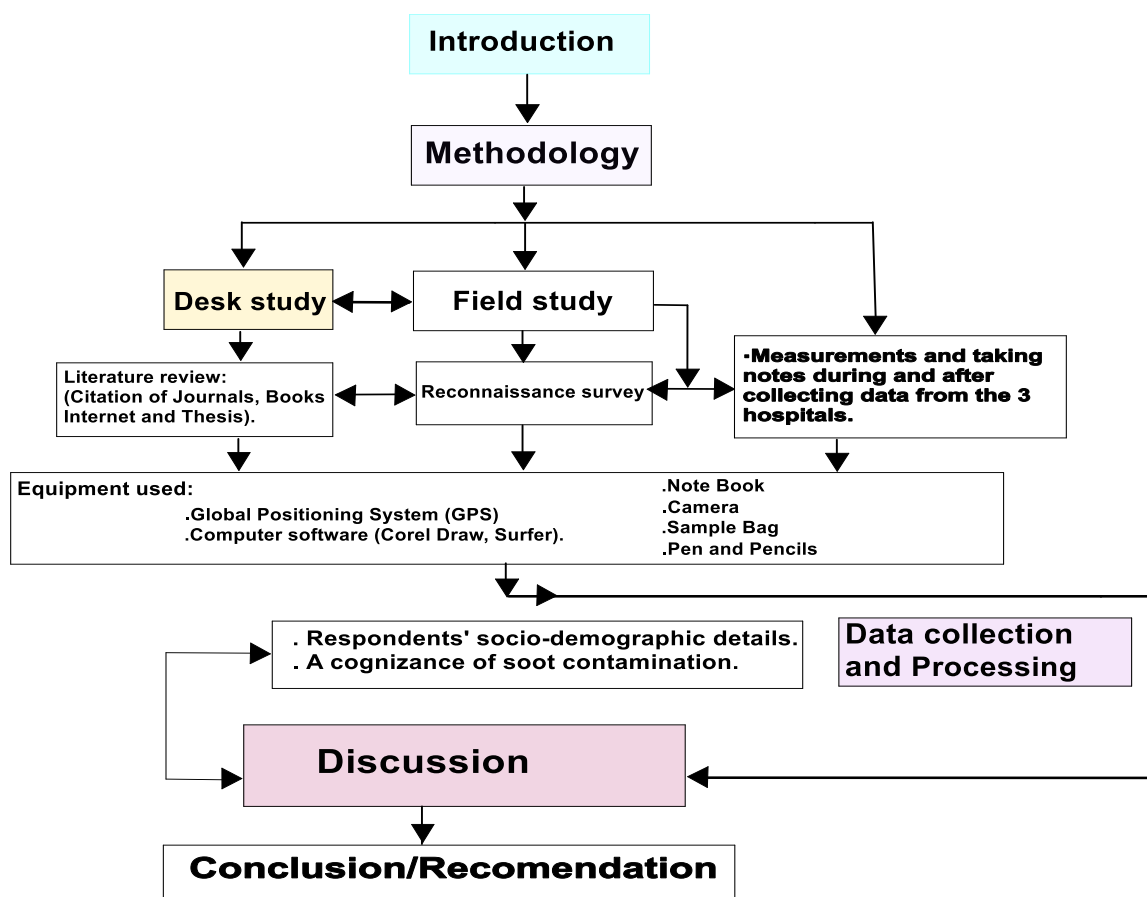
Introduction

Methodology

Desk study

Field study

Literature review: (Citation of Journals, Books Internet and Thesis).

Reconnaissance survey

·Measurements and taking notes during and after collecting data from the 3 hospitals.

Equipment used:
.Global Positioning System (GPS)
.Computer software (Corel Draw, Surfer).
.Note Book
.Camera
.Sample Bag
.Pen and Pencils

. Respondents' socio-demographic details.
. A cognizance of soot contamination.

Data collection and Processing

Discussion

Conclusion/Recomendation